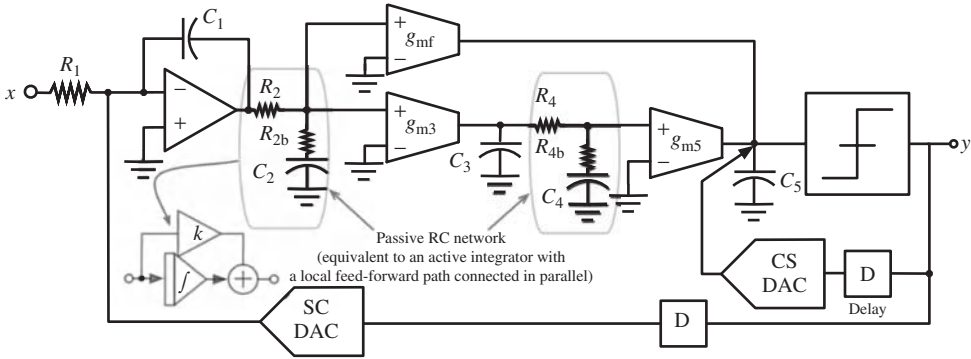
$C_1$

$g_{\mathrm{mf}}$

$x$

$R_1$

$R_2$

$R_{2\mathrm{b}}$

$C_2$

$g_{\mathrm{m3}}$

$R_4$

$R_{4\mathrm{b}}$

$C_3$

$C_4$

$g_{\mathrm{m5}}$

$C_5$

$y$

$k$

$\int$

Passive RC network (equivalent to an active integrator with a local feed-forward path connected in parallel)

CS DAC

D

Delay

SC DAC

D